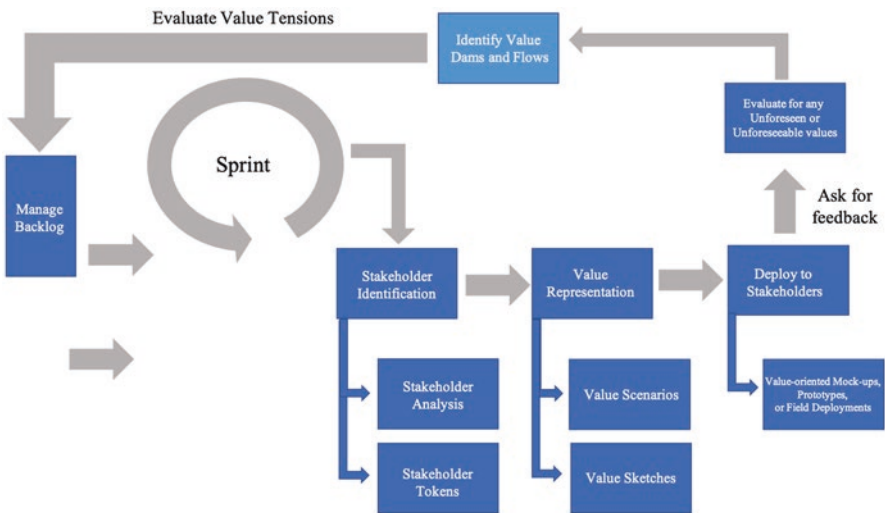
Evaluate Value Tensions

Identify Value Dams and Flows

Evaluate for any Unforeseen or Unforeseeable values

Sprint

Manage Backlog

Ask for feedback

Stakeholder Identification

Value Representation

Deploy to Stakeholders

Stakeholder Analysis

Value Scenarios

Value-oriented Mock-ups, Prototypes, or Field Deployments

Stakeholder Tokens

Value Sketches